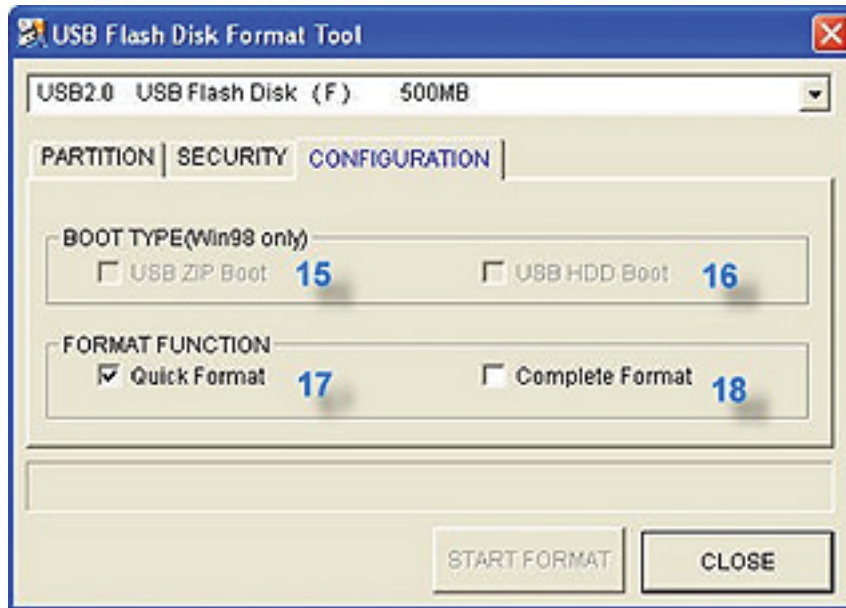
USB Flash Disk Format Tool

USB2.0 USB Flash Disk (F) 500MB

PARTITION | SECURITY | CONFIGURATION

BOOT TYPE(Win98 only)

USB ZIP Boot 15

USB HDD Boot 16

FORMAT FUNCTION

Quick Format 17

Complete Format 18

START FORMAT

CLOSE